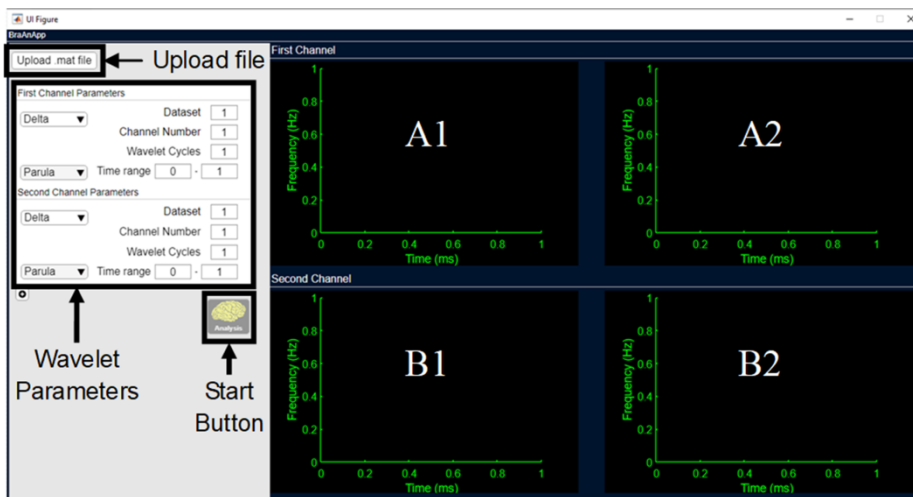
UI Figure
BraAnApp

Upload .mat file
Upload file

First Channel Parameters
Delta
Dataset 1
Channel Number 1
Wavelet Cycles 1
Parula
Time range 0 - 1

Second Channel Parameters
Delta
Dataset 1
Channel Number 1
Wavelet Cycles 1
Parula
Time range 0 - 1

Analysis

Wavelet Parameters

Start Button

First Channel

A1
Frequency (Hz)
1
0.8
0.6
0.4
0.2
0
0 0.2 0.4 0.6 0.8 1
Time (ms)

A2
Frequency (Hz)
1
0.8
0.6
0.4
0.2
0
0 0.2 0.4 0.6 0.8 1
Time (ms)

Second Channel

B1
Frequency (Hz)
1
0.8
0.6
0.4
0.2
0
0 0.2 0.4 0.6 0.8 1
Time (ms)

B2
Frequency (Hz)
1
0.8
0.6
0.4
0.2
0
0 0.2 0.4 0.6 0.8 1
Time (ms)